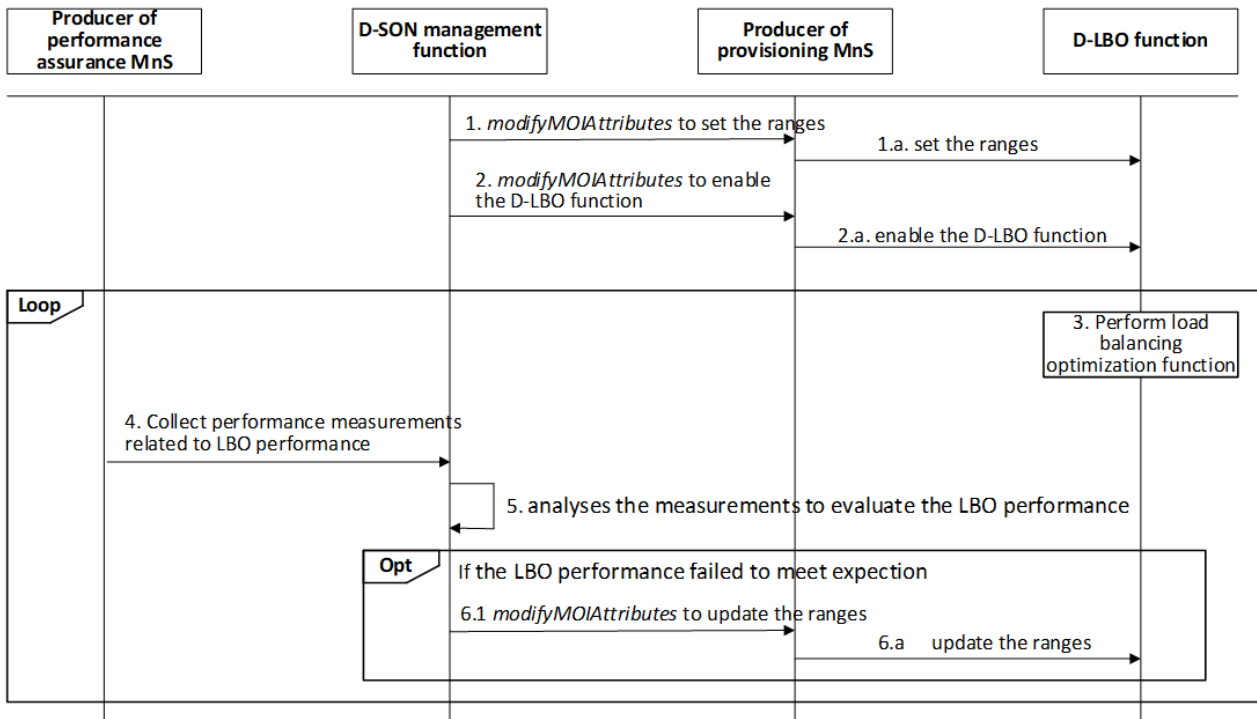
Producer of performance assurance MnS

D-SON management function

Producer of provisioning MnS

D-LBO function

1. modifyMOIAttributes to set the ranges

1.a. set the ranges

2. modifyMOIAttributes to enable the D-LBO function

2.a. enable the D-LBO function

Loop

3. Perform load balancing optimization function

4. Collect performance measurements related to LBO performance

5. analyses the measurements to evaluate the LBO performance

Opt

If the LBO performance failed to meet expection

6.1 modifyMOIAttributes to update the ranges

6.a update the ranges